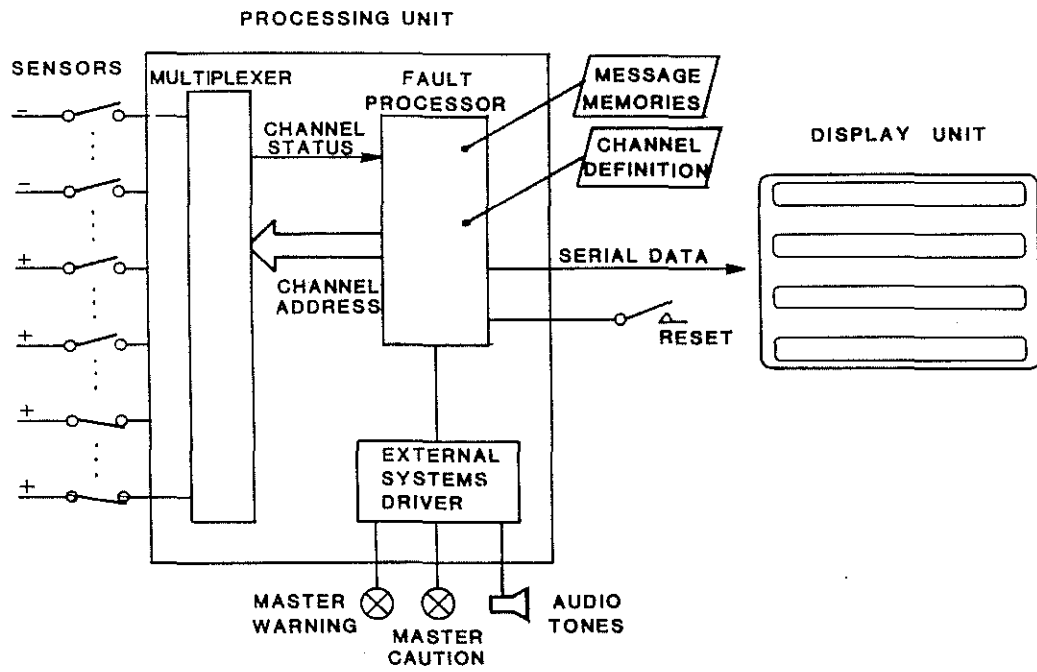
PROCESSING UNIT

SENSORS

MULTIPLEXER

FAULT PROCESSOR

MESSAGE MEMORIES

CHANNEL DEFINITION

DISPLAY UNIT

CHANNEL STATUS

CHANNEL ADDRESS

SERIAL DATA

RESET

−
−
+
+
+
+

EXTERNAL SYSTEMS DRIVER

MASTER WARNING

MASTER CAUTION

AUDIO TONES